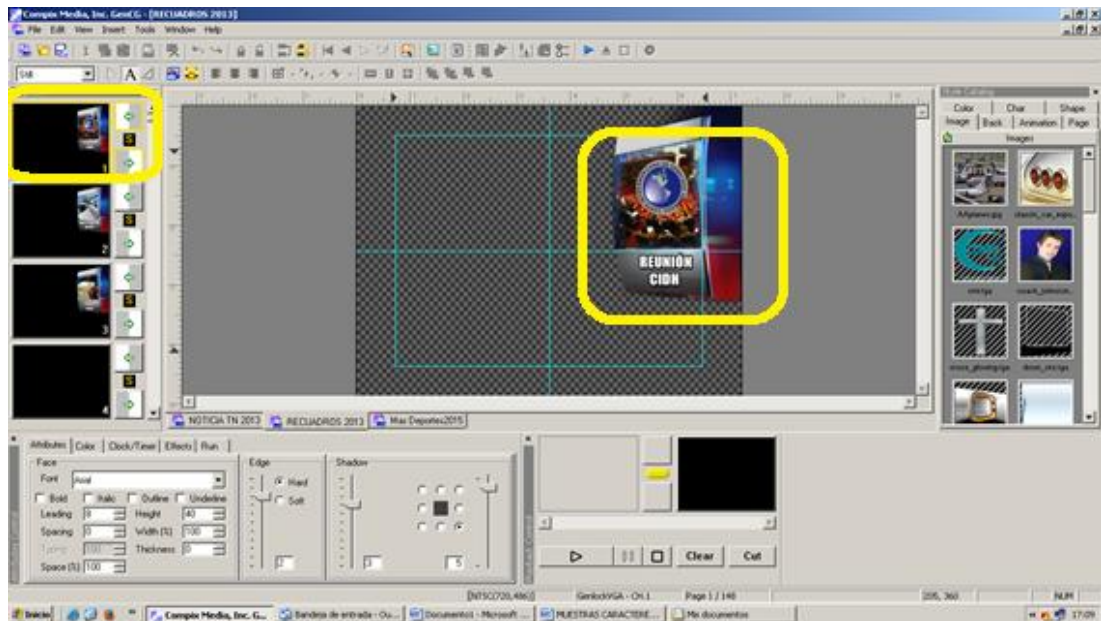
Compix Media, Inc. GenCG - [RECUADROS 2013]
File Edit View Insert Tools Window Help

1
2
3
4

REUNIÓN CIDN

NOTICIA TN 2013 | RECUADROS 2013 | Mas Deportes2015

Color | Char | Shape
Image | Back | Animation | Page
Images

Attributes | Color | Clock/Timer | Effects | Run
Face
Font Arial
Bold Italic Outline Underline
Leading 0 Height 40
Spacing 0 Width (%) 100
Tubing 100 Thickness 0
Space (%) 100
Edge
Hard
Soft
Shadow

Clear Cut

[NTSC(720,486)] GenlockVGA - Ch.1 Page 1 / 146 205, 360 NUM

Inicio | Compix Media, Inc. G... | Bandeja de entrada - Ou... | Documento1 - Microsoft ... | MUESTRAS CARACTERE... | Mis documentos | 17:09